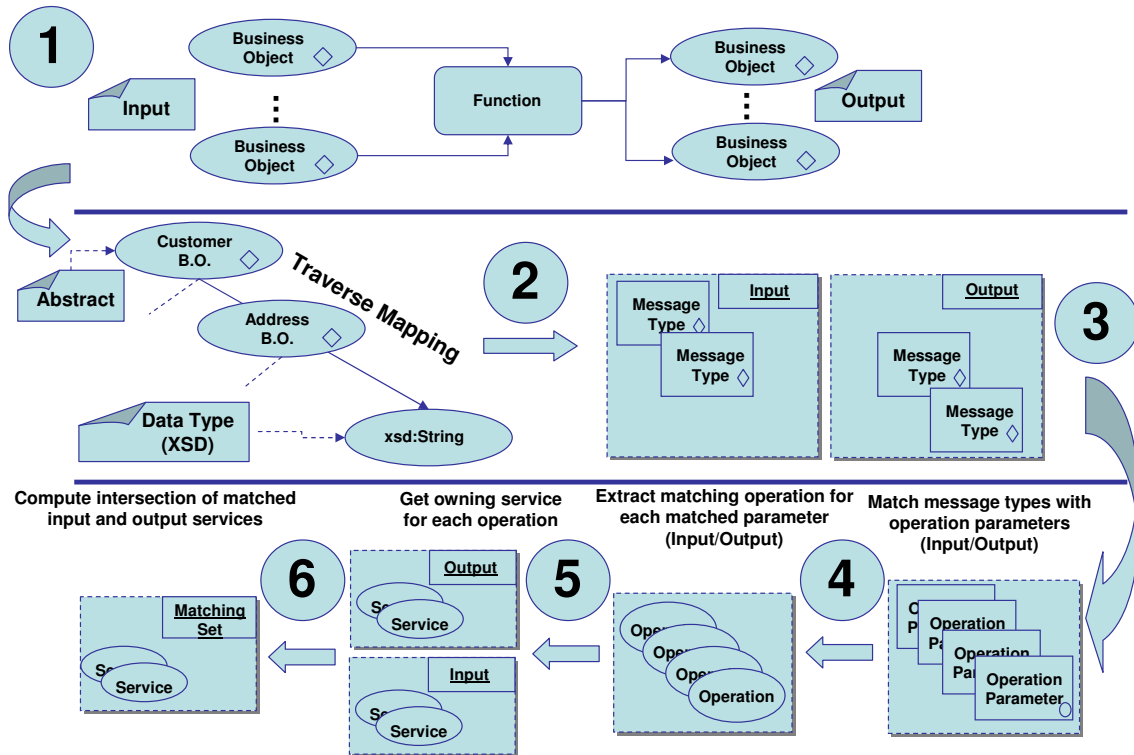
1

Business Object

Business Object

Input

Function

Business Object

Business Object

Output

Customer B.O.

Abstract

Traverse Mapping

Address B.O.

Data Type (XSD)

xsd:String

2

Input

Message Type

Message Type

Output

Message Type

Message Type

3

Compute intersection of matched input and output services

Get owning service for each operation

Extract matching operation for each matched parameter (Input/Output)

Match message types with operation parameters (Input/Output)

6

Matching Set

Se

Service

Output

Se

Service

5

Input

Se

Service

Ope

Ope

Ope

Operation

4

O P

Operation Pa

Operation Pa

Operation Parameter